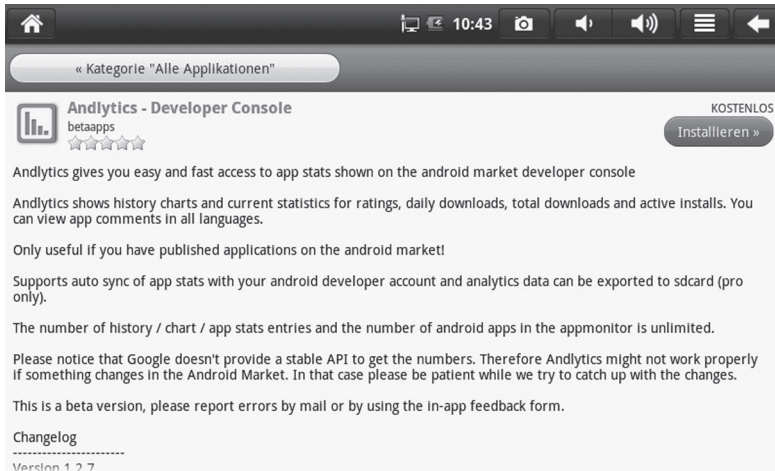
10:43

« Kategorie "Alle Applikationen"

Andlytics - Developer Console
betaapps

KOSTENLOS
Installieren »

Andlytics gives you easy and fast access to app stats shown on the android market developer console

Andlytics shows history charts and current statistics for ratings, daily downloads, total downloads and active installs. You can view app comments in all languages.

Only useful if you have published applications on the android market!

Supports auto sync of app stats with your android developer account and analytics data can be exported to sdcard (pro only).

The number of history / chart / app stats entries and the number of android apps in the appmonitor is unlimited.

Please notice that Google doesn't provide a stable API to get the numbers. Therefore Andlytics might not work properly if something changes in the Android Market. In that case please be patient while we try to catch up with the changes.

This is a beta version, please report errors by mail or by using the in-app feedback form.

Changelog
-----------------------
Version 1.2.7